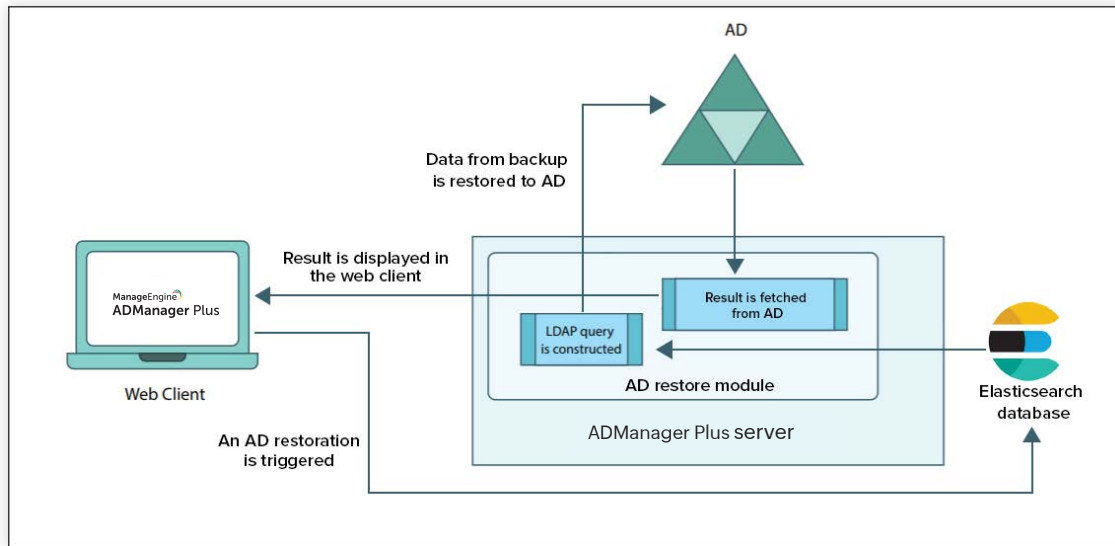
AD

Data from backup is restored to AD

Result is displayed in the web client

ManageEngine ADManager Plus

Web Client

Result is fetched from AD

LDAP query is constructed

AD restore module

ADManager Plus server

Elasticsearch database

An AD restoration is triggered